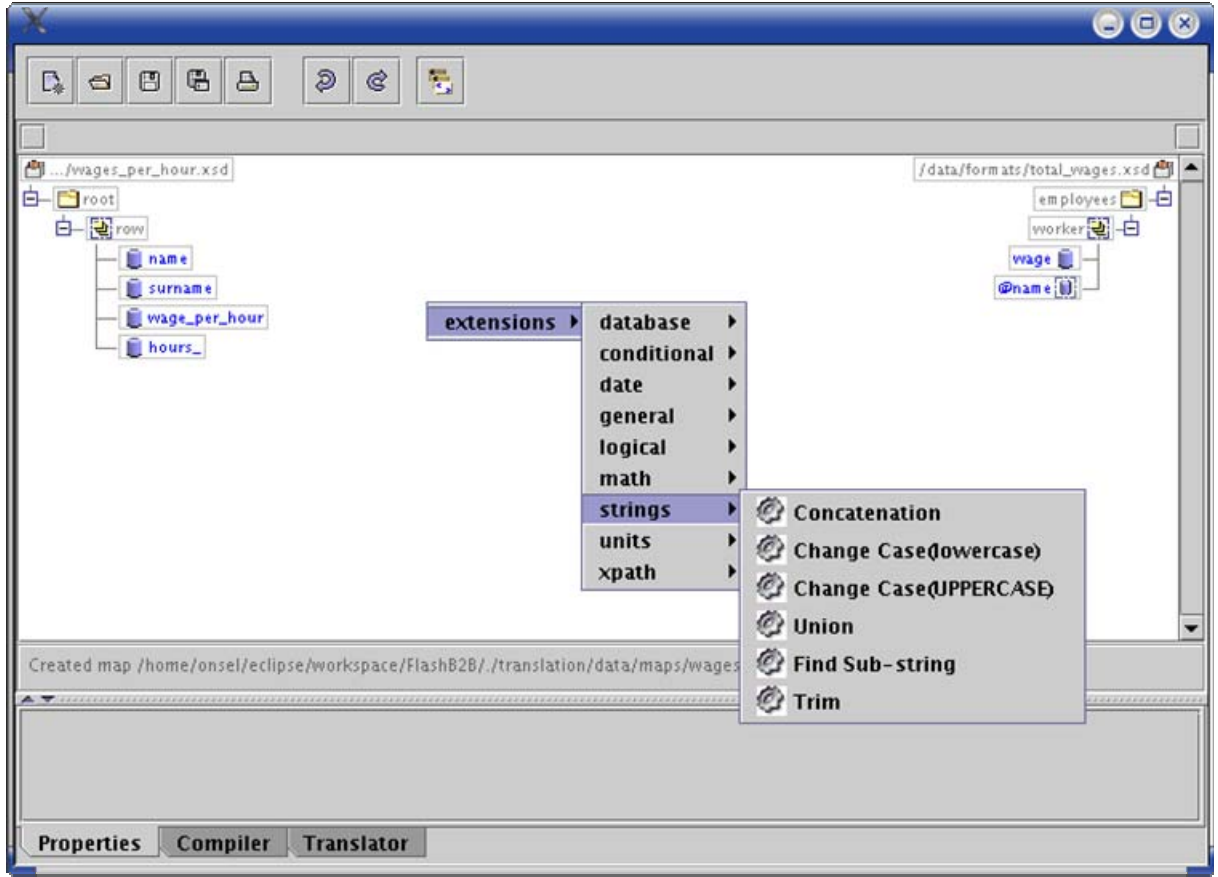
.../wages_per_hour.xsd
root
row
name
surname
wage_per_hour
hours_

/data/formats/total_wages.xsd
employees
worker
wage
@name

extensions
database
conditional
date
general
logical
math
strings
units
xpath

Concatenation
Change Case(lowercase)
Change Case(UPPERCASE)
Union
Find Sub-string
Trim

Created map /home/onsel/eclipse/workspace/FlashB2B/./translation/data/maps/wages

Properties
Compiler
Translator